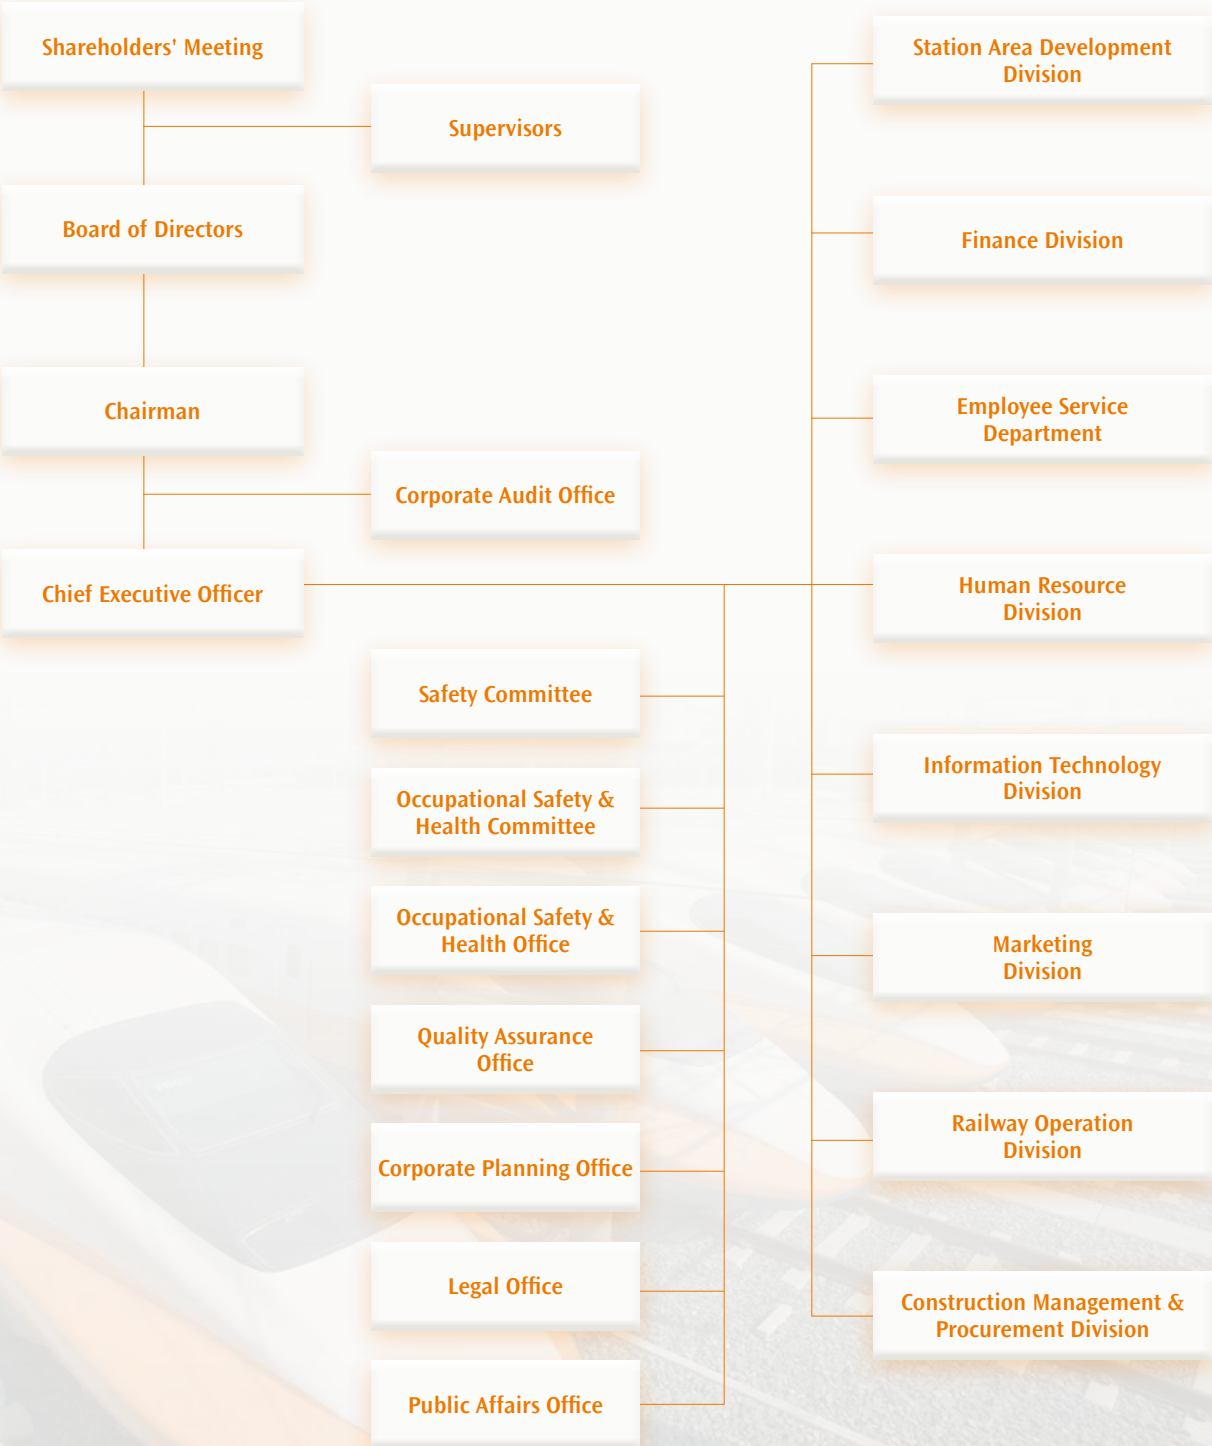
Shareholders' Meeting

Supervisors

Board of Directors

Chairman

Corporate Audit Office

Chief Executive Officer

Safety Committee

Occupational Safety & Health Committee

Occupational Safety & Health Office

Quality Assurance Office

Corporate Planning Office

Legal Office

Public Affairs Office

Station Area Development Division

Finance Division

Employee Service Department

Human Resource Division

Information Technology Division

Marketing Division

Railway Operation Division

Construction Management & Procurement Division